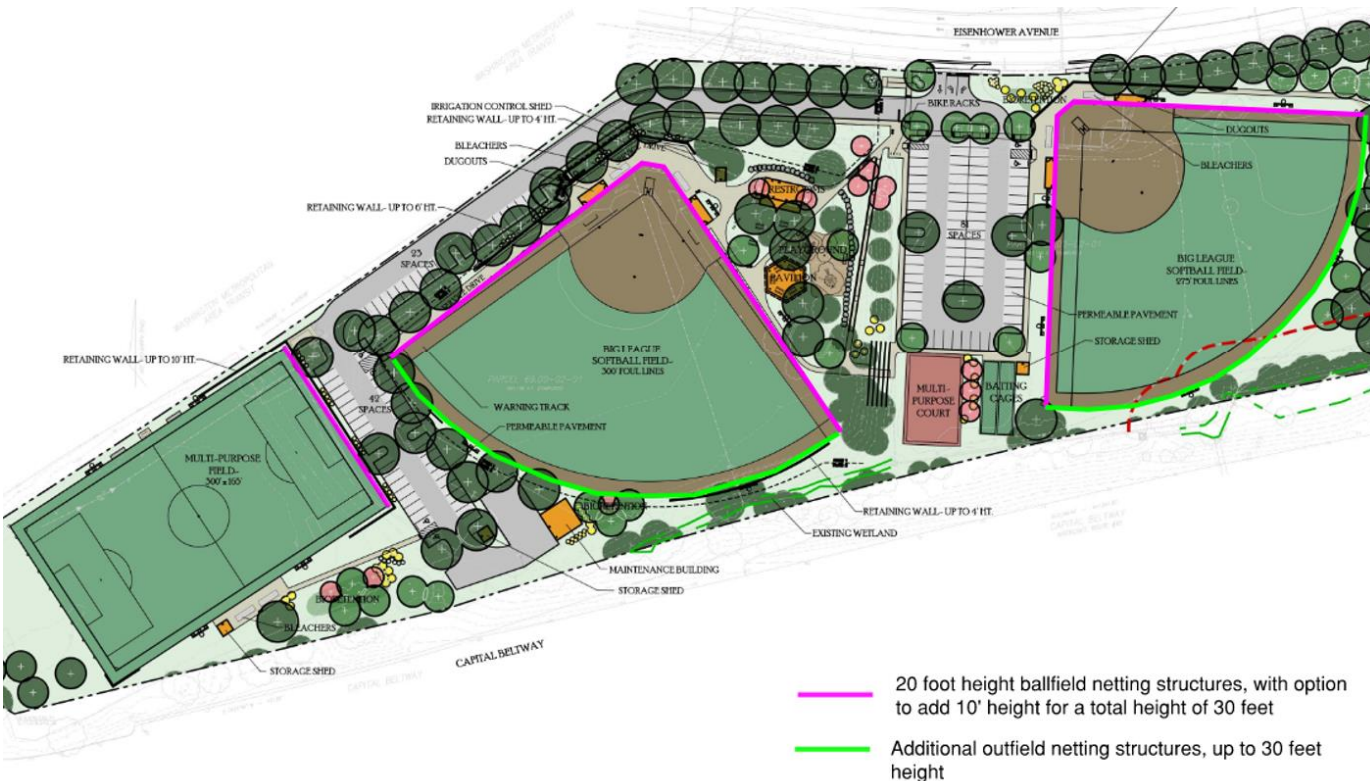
EISENHOWER AVENUE

IRRIGATION CONTROL SHED
RETAINING WALL - UP TO 4' HT.
BLEACHERS
DUGOUTS
RETAINING WALL - UP TO 6' HT.
23 SPACES
RESTROOMS
PLAYGROUND
PAVILION
BIKE RACKS
81 SPACES
DUGOUTS
BLEACHERS
BIG LEAGUE SOFTBALL FIELD - 275' FOUL LINES
PERMEABLE PAVEMENT
STORAGE SHED
MULTI-PURPOSE COURT
BATTING CAGES
RETAINING WALL - UP TO 10' HT.
42 SPACES
BIG LEAGUE SOFTBALL FIELD - 300' FOUL LINES
WARNING TRACK
PERMEABLE PAVEMENT
MULTI-PURPOSE FIELD - 300' x 165'
RETAINING WALL - UP TO 4' HT.
EXISTING WETLAND
MAINTENANCE BUILDING
STORAGE SHED
BLEACHERS
STORAGE SHED
CAPITAL BELTWAY

20 foot height ballfield netting structures, with option to add 10' height for a total height of 30 feet

Additional outfield netting structures, up to 30 feet height